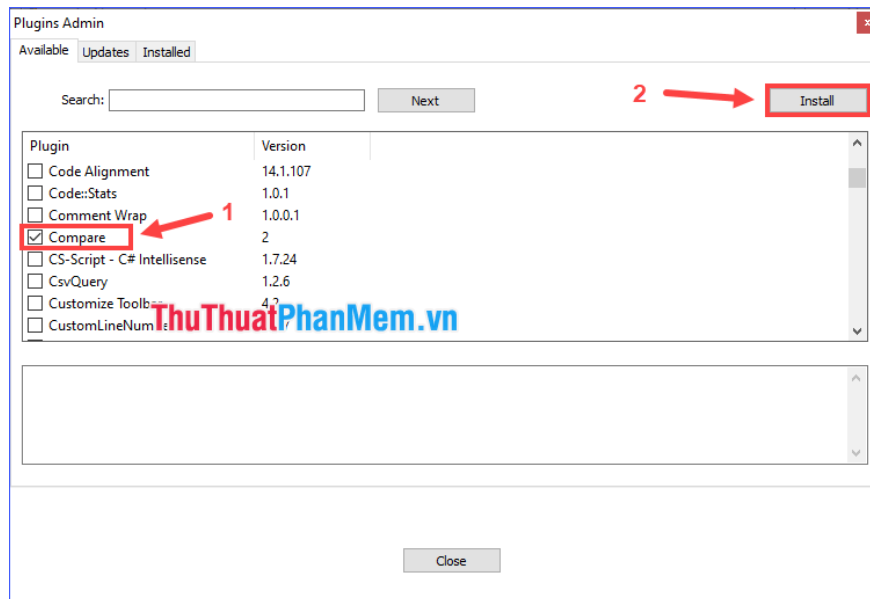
Plugins Admin

Available | Updates | Installed

Search: Next

2 Install

| Plugin | Version |
|---|---|
| Code Alignment | 14.1.107 |
| Code::Stats | 1.0.1 |
| Comment Wrap | 1.0.0.1 |
| Compare | 2 |
| CS-Script - C# Intellisense | 1.7.24 |
| CsvQuery | 1.2.6 |
| Customize Toolb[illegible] | 4.2 |
| CustomLineNum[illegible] | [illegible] |

1

ThuThuatPhanMem.vn

Close